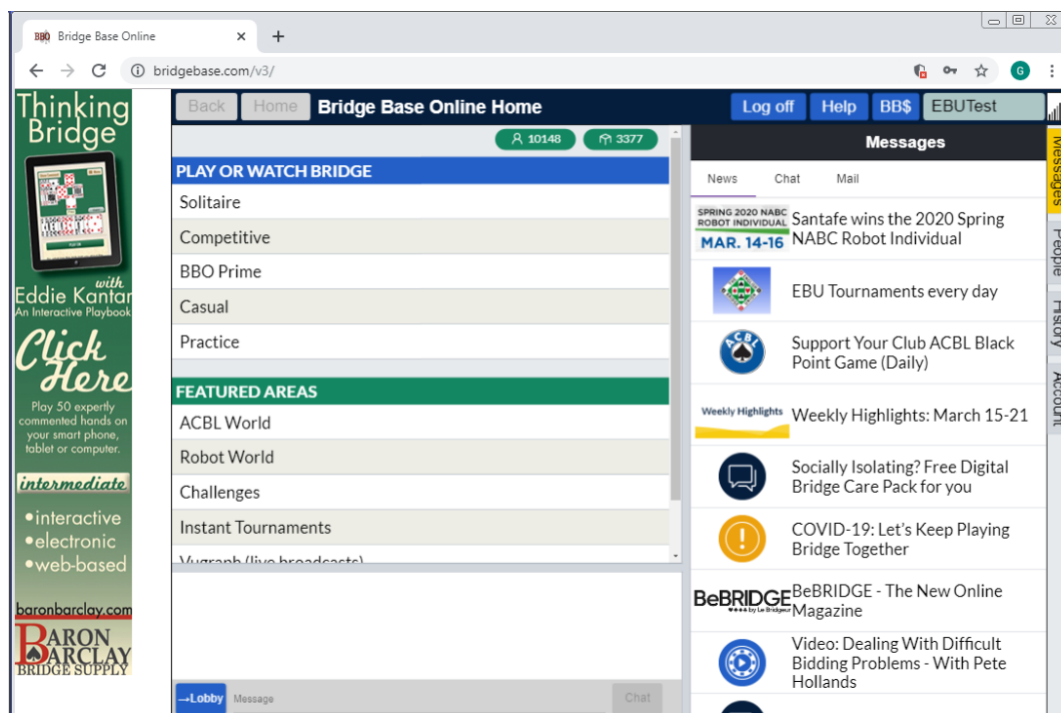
BBO Bridge Base Online ×  +

bridgebase.com/v3/

Thinking Bridge

with Eddie Kantar
An Interactive Playbook

Click Here

Play 50 expertly commented hands on your smart phone, tablet or computer.

intermediate

•interactive
•electronic
•web-based

baronbarclay.com

BARON BARCLAY BRIDGE SUPPLY

Back  Home  Bridge Base Online Home

Log off  Help  BB$  EBUTest

10148  3377

PLAY OR WATCH BRIDGE

Solitaire

Competitive

BBO Prime

Casual

Practice

FEATURED AREAS

ACBL World

Robot World

Challenges

Instant Tournaments

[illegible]

→Lobby  Message  Chat

Messages

News  Chat  Mail

SPRING 2020 NABC ROBOT INDIVIDUAL MAR. 14-16  Santafe wins the 2020 Spring NABC Robot Individual

EBU Tournaments every day

ACBL  Support Your Club ACBL Black Point Game (Daily)

Weekly Highlights  Weekly Highlights: March 15-21

Socially Isolating? Free Digital Bridge Care Pack for you

COVID-19: Let's Keep Playing Bridge Together

BeBRIDGE  BeBRIDGE - The New Online Magazine

Video: Dealing With Difficult Bidding Problems - With Pete Hollands

Messages  People  History  Account